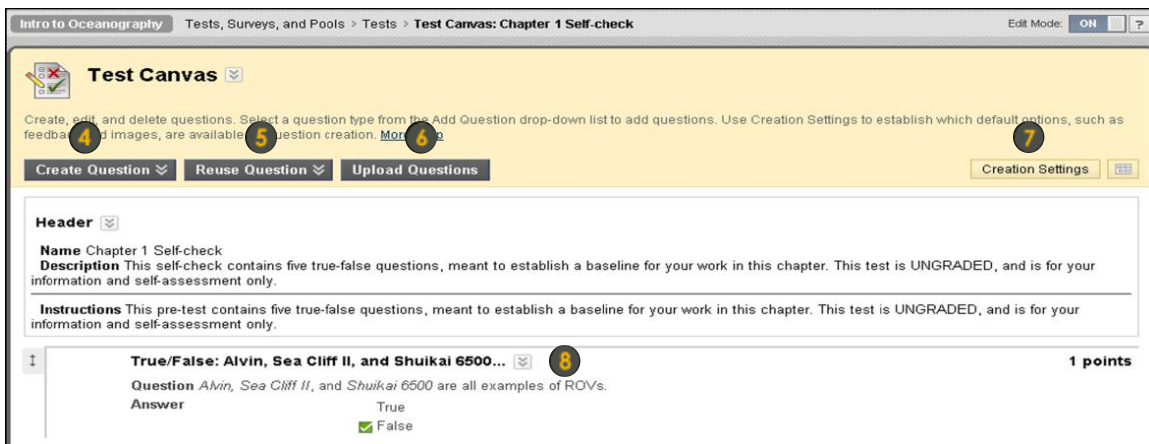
Intro to Oceanography Tests, Surveys, and Pools > Tests > Test Canvas: Chapter 1 Self-check

Edit Mode: ON ?

Test Canvas

Create, edit, and delete questions. Select a question type from the Add Question drop-down list to add questions. Use Creation Settings to establish which default options, such as feedba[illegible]d images, are available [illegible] question creation. More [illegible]p

4 5 6 7

Create Question Reuse Question Upload Questions

Creation Settings

Header

Name Chapter 1 Self-check
Description This self-check contains five true-false questions, meant to establish a baseline for your work in this chapter. This test is UNGRADED, and is for your information and self-assessment only.

Instructions This pre-test contains five true-false questions, meant to establish a baseline for your work in this chapter. This test is UNGRADED, and is for your information and self-assessment only.

True/False: Alvin, Sea Cliff II, and Shuikai 6500... 8

1 points

Question Alvin, Sea Cliff II, and Shuikai 6500 are all examples of ROVs.
Answer True
False